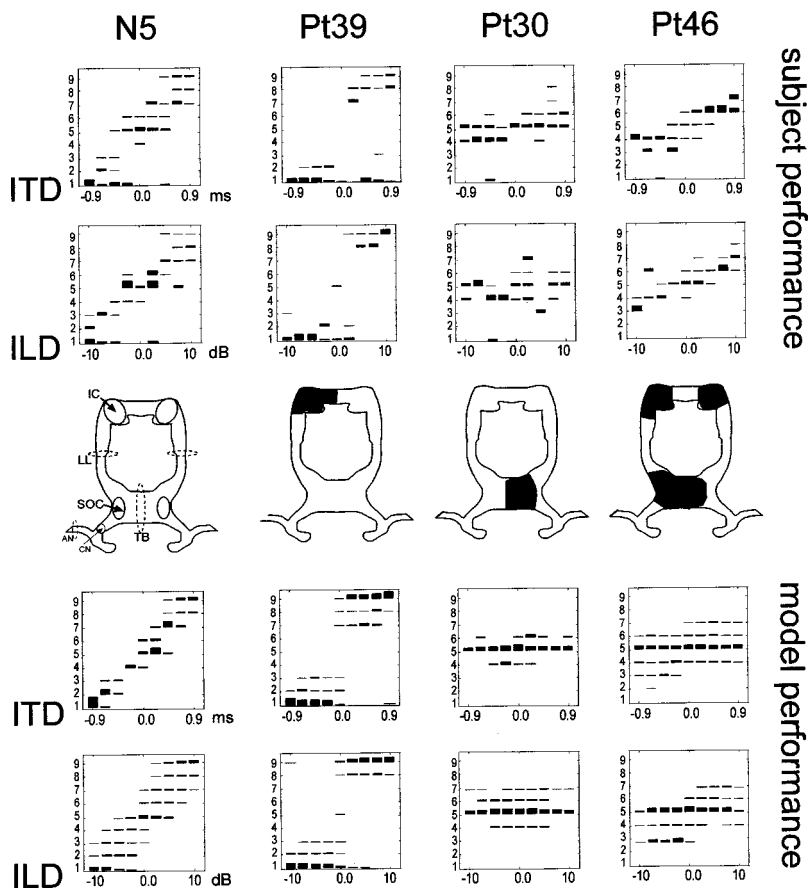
N5 Pt39 Pt30 Pt46

subject performance

ITD
9 8 7 6 5 4 3 2 1
-0.9 0.0 0.9 ms
-0.9 0.0 0.9
-0.9 0.0 0.9
-0.9 0.0 0.9

ILD
9 8 7 6 5 4 3 2 1
-10 0.0 10 dB
-10 0.0 10
-10 0.0 10
-10 0.0 10

IC
LL
SOC
AN
CN
TB

model performance

ITD
9 8 7 6 5 4 3 2 1
-0.9 0.0 0.9 ms
-0.9 0.0 0.9
-0.9 0.0 0.9
-0.9 0.0 0.9

ILD
9 8 7 6 5 4 3 2 1
-10 0.0 10 dB
-10 0.0 10
-10 0.0 10
-10 0.0 10